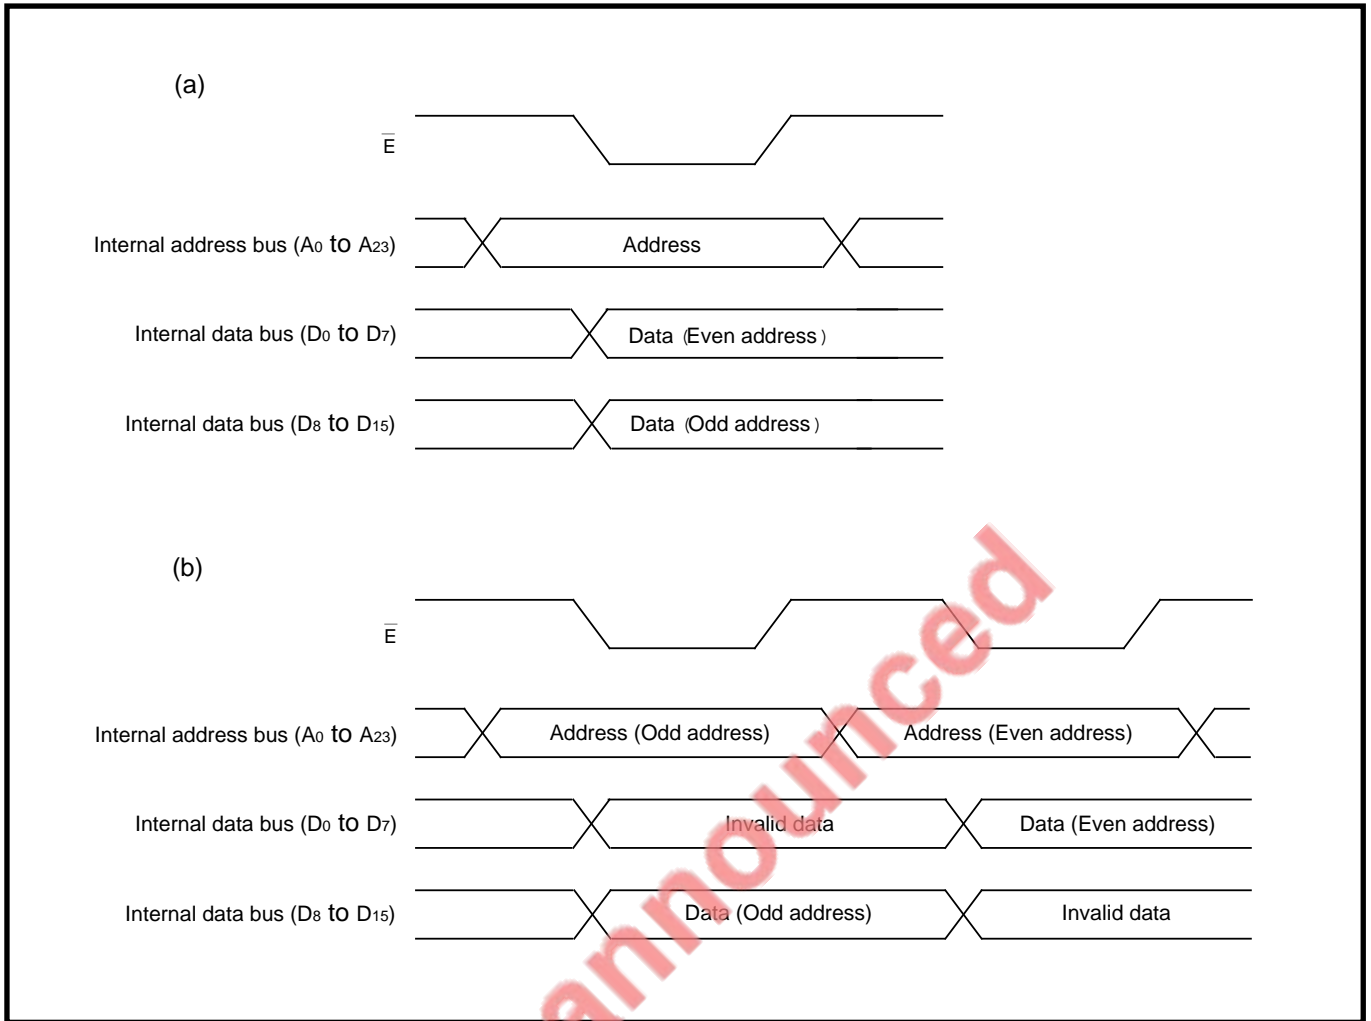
(a)

$\overline{E}$

Internal address bus ($A_0$ to $A_{23}$)

Address

Internal data bus ($D_0$ to $D_7$)

Data (Even address)

Internal data bus ($D_8$ to $D_{15}$)

Data (Odd address)

(b)

$\overline{E}$

Internal address bus ($A_0$ to $A_{23}$)

Address (Odd address)

Address (Even address)

Internal data bus ($D_0$ to $D_7$)

Invalid data

Data (Even address)

Internal data bus ($D_8$ to $D_{15}$)

Data (Odd address)

Invalid data

announced